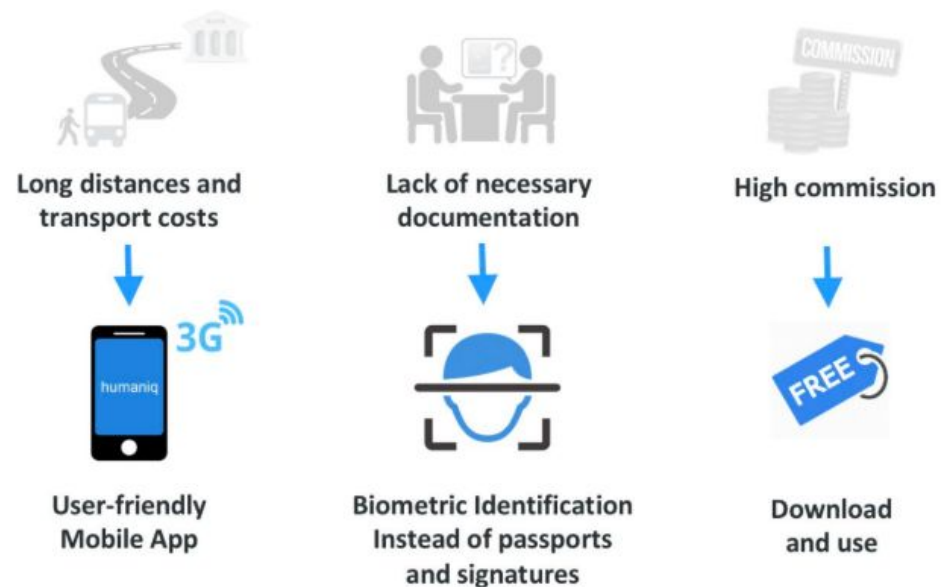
COMMISSION

Long distances and transport costs

Lack of necessary documentation

High commission

3G

humaniq

FREE

User-friendly Mobile App

Biometric Identification Instead of passports and signatures

Download and use